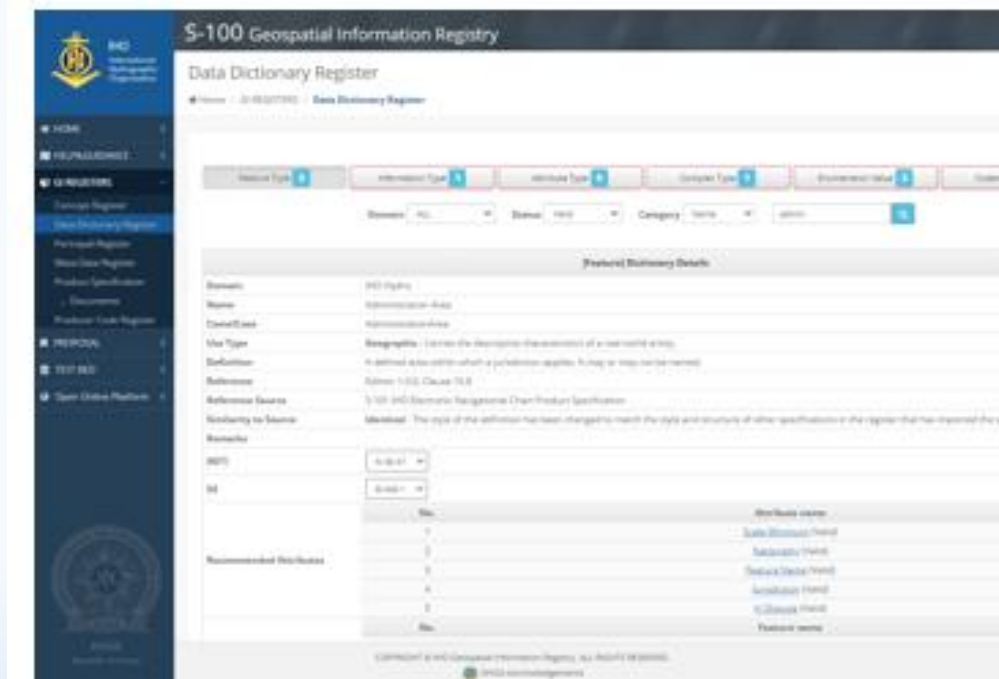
IHO

S-100 Geospatial Information Registry

Data Dictionary Register

Home / GI REGISTERS / Data Dictionary Register

HOME
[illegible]
GI REGISTERS
Concept Register
Data Dictionary Register
Portrayal Register
Meta Data Register
Product Specification
Documents
Producer Code Register
PROPOSAL
TEST BED
Open Online Platform

Feature Type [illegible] | Information Type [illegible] | Attribute Type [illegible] | Complex Type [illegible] | Enumerated Value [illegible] | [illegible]

Domain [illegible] Status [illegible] Category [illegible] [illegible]

[Feature] Dictionary Details

| | |
|---|---|
| Domain | IHO Hydro |
| Name | Administration Area |
| CamelCase | AdministrationArea |
| Use Type | Geographic - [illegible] |
| Definition | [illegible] |
| Reference | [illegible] |
| Reference Source | S-101 IHO Electronic Navigational Chart Product Specification |
| Similarity to Source | Identical - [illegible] |
| Remarks | |
| INT1 | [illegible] |
| S4 | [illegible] |

Recommended Attributes

| No. | Attribute name |
|---|---|
| 1 | Scale Minimum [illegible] |
| 2 | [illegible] |
| 3 | Feature Name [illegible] |
| 4 | Jurisdiction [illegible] |
| 5 | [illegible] |

| No. | Feature name |
|---|---|

COPYRIGHT © IHO Geospatial Information Registry. ALL RIGHTS RESERVED.
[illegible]